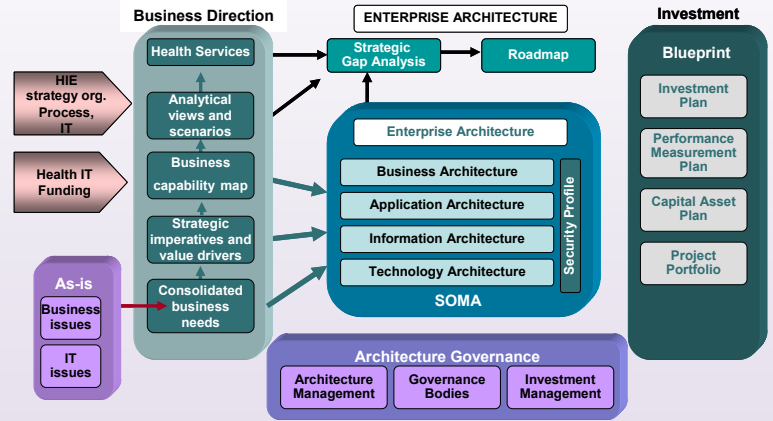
Business Direction

ENTERPRISE ARCHITECTURE

Investment

Health Services

Strategic Gap Analysis

Roadmap

Blueprint

HIE strategy org. Process, IT

Analytical views and scenarios

Investment Plan

Enterprise Architecture

Health IT Funding

Business capability map

Business Architecture

Performance Measurement Plan

Application Architecture

Security Profile

Strategic imperatives and value drivers

Capital Asset Plan

Information Architecture

Project Portfolio

Technology Architecture

As-is

Consolidated business needs

Business issues

SOMA

IT issues

Architecture Governance

Architecture Management

Governance Bodies

Investment Management